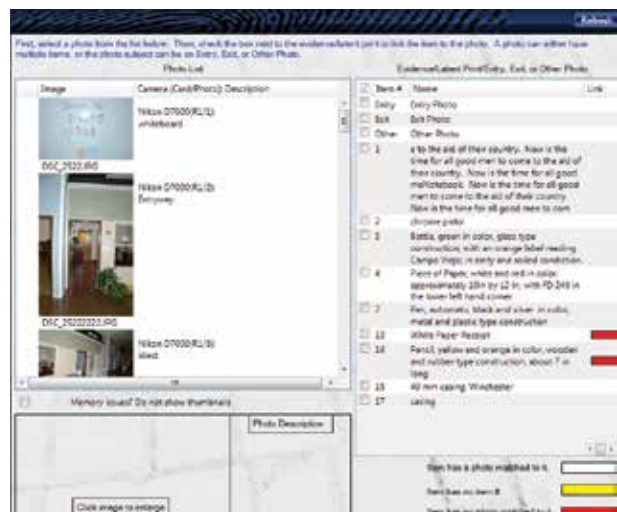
Refresh

First, select a photo from the list below. Then, check the box next to the evidence/latent print to link the item to the photo. A photo can either have multiple items, or the photo subject can be an Entry, Exit, or Other Photo.

Photo List

| Image | Camera (Card/Photo): Description |
|---|---|
| DSC_2022.JPG | Nikon D7000(R1/1): whiteboard |
| DSC_20220222.JPG | Nikon D7000(R1/2): Entryway |
| | Nikon D7000(R1/3): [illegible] |

Memory issues? Do not show thumbnails

Photo Description

Click image to enlarge

Evidence/Latent Print/Entry, Exit, or Other Photo

| Item # | Name | Link |
|---|---|---|
| Entry | Entry Photo | |
| Exit | Exit Photo | |
| Other | Other Photo | |
| 1 | a to the aid of their country. Now is the time for all good men to come to the aid of their country. Now is the time for all good multiliterbook. Now is the time for all good men to come to the aid of their country. Now is the time for all good men to com | |
| 2 | chrome pellet | |
| 3 | Bottle, green in color, glass type construction, with an orange label reading Campo Viejo; in sorry and soiled condition. | |
| 4 | Piece of Paper, white and red in color, approximately 10in by 12 in, with PD-249 in the lower left hand corner | |
| 7 | Pen, automatic, black and silver in color, metal and plastic type construction | |
| 13 | White Paper Receipt | |
| 14 | Pencil, yellow and orange in color, wooden and rubber type construction, about 7 in long | |
| 15 | 40 mm casing, Winchester | |
| 17 | casing | |

Item has a photo matched to it.
Item has no item #
Item has no photo matched to it.